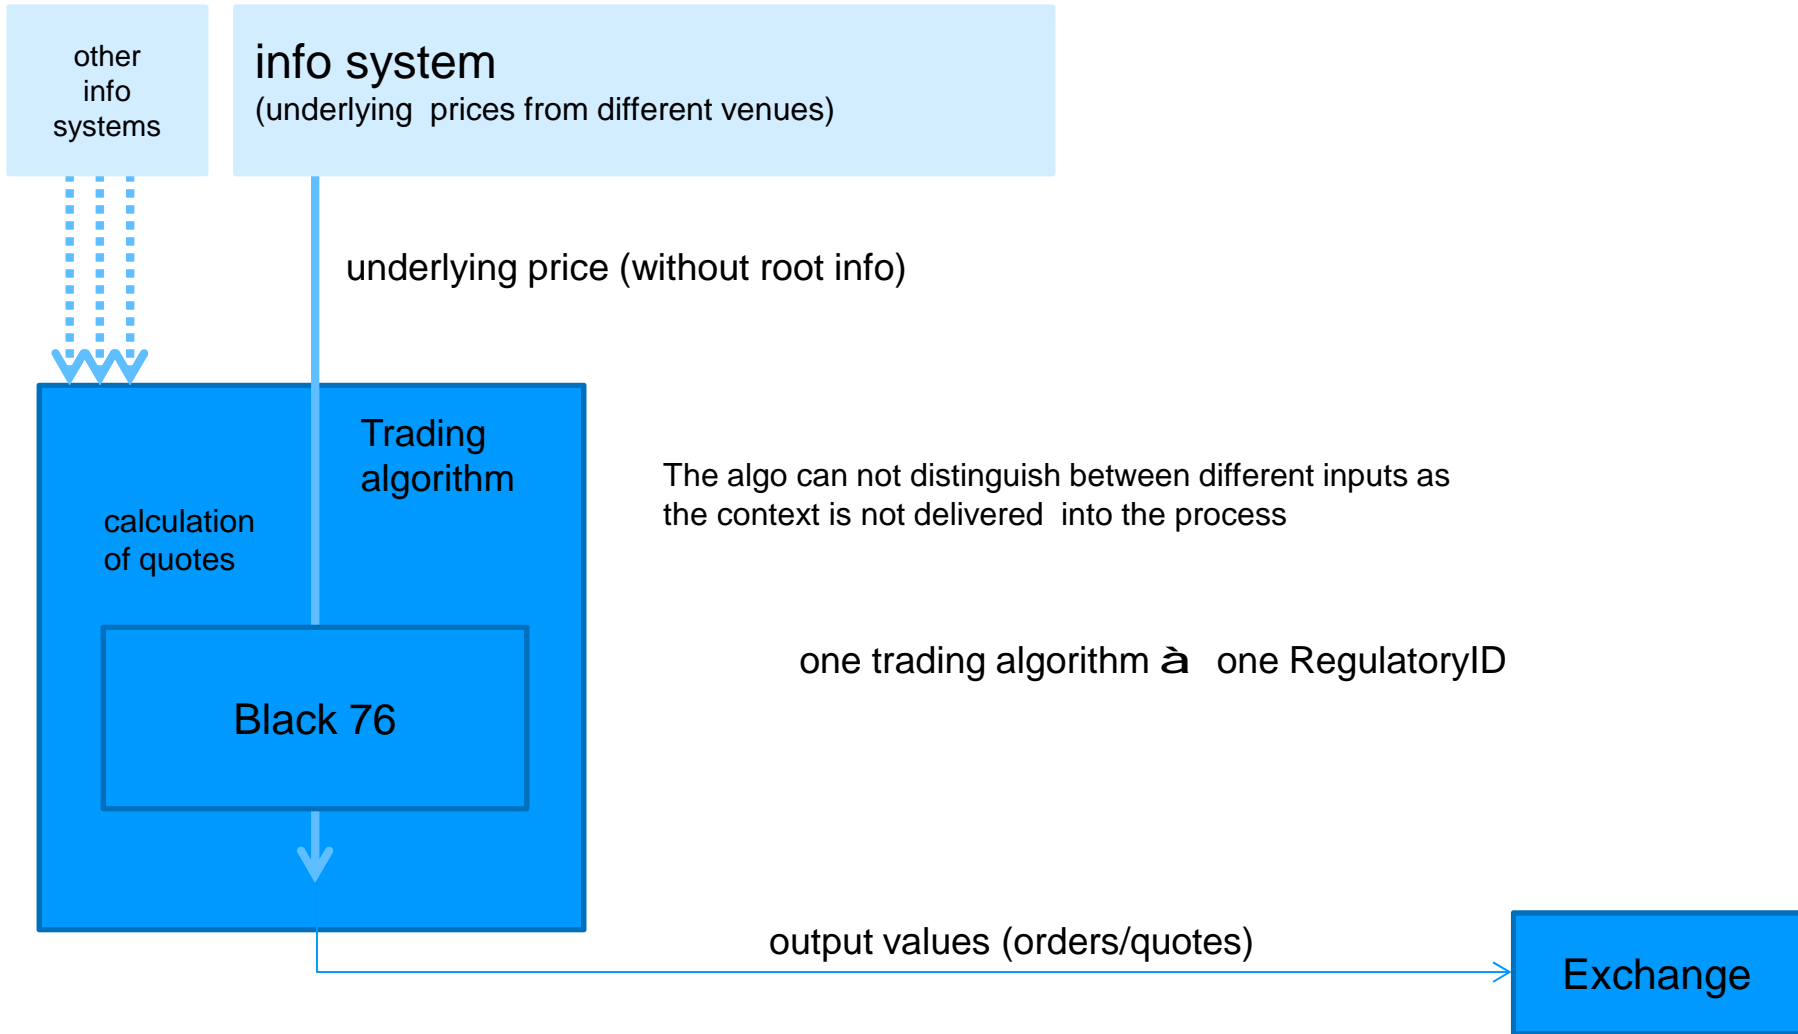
other info systems

info system
(underlying prices from different venues)

underlying price (without root info)

Trading algorithm

calculation of quotes

Black 76

The algo can not distinguish between different inputs as the context is not delivered into the process

one trading algorithm à one RegulatoryID

output values (orders/quotes)

Exchange